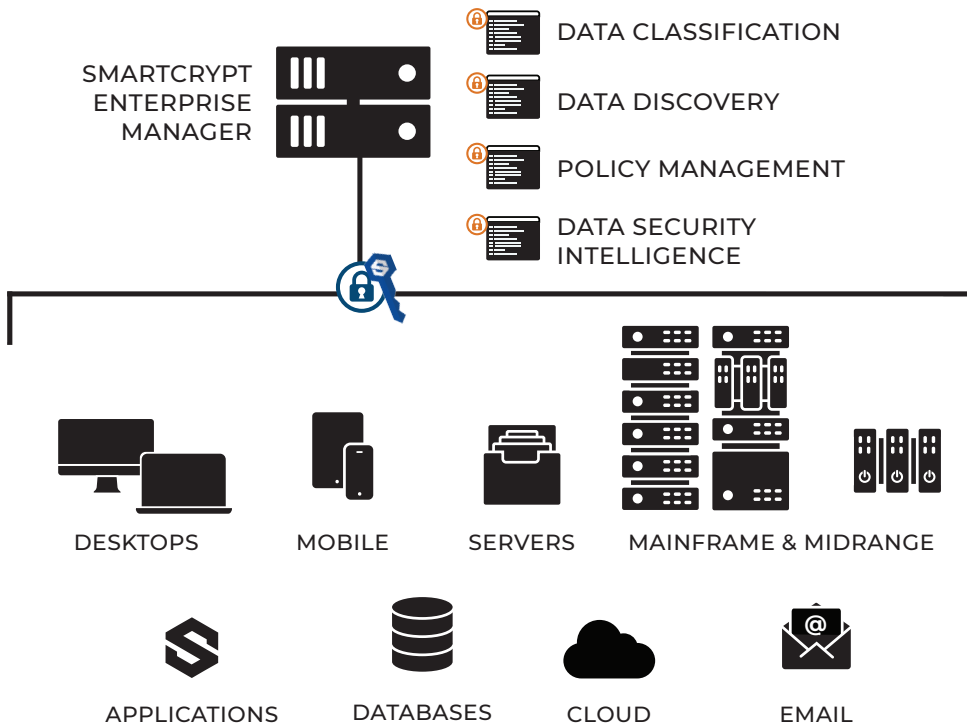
SMARTCRYPT ENTERPRISE MANAGER

DATA CLASSIFICATION

DATA DISCOVERY

POLICY MANAGEMENT

DATA SECURITY INTELLIGENCE

DESKTOPS

MOBILE

SERVERS

MAINFRAME & MIDRANGE

APPLICATIONS

DATABASES

CLOUD

EMAIL